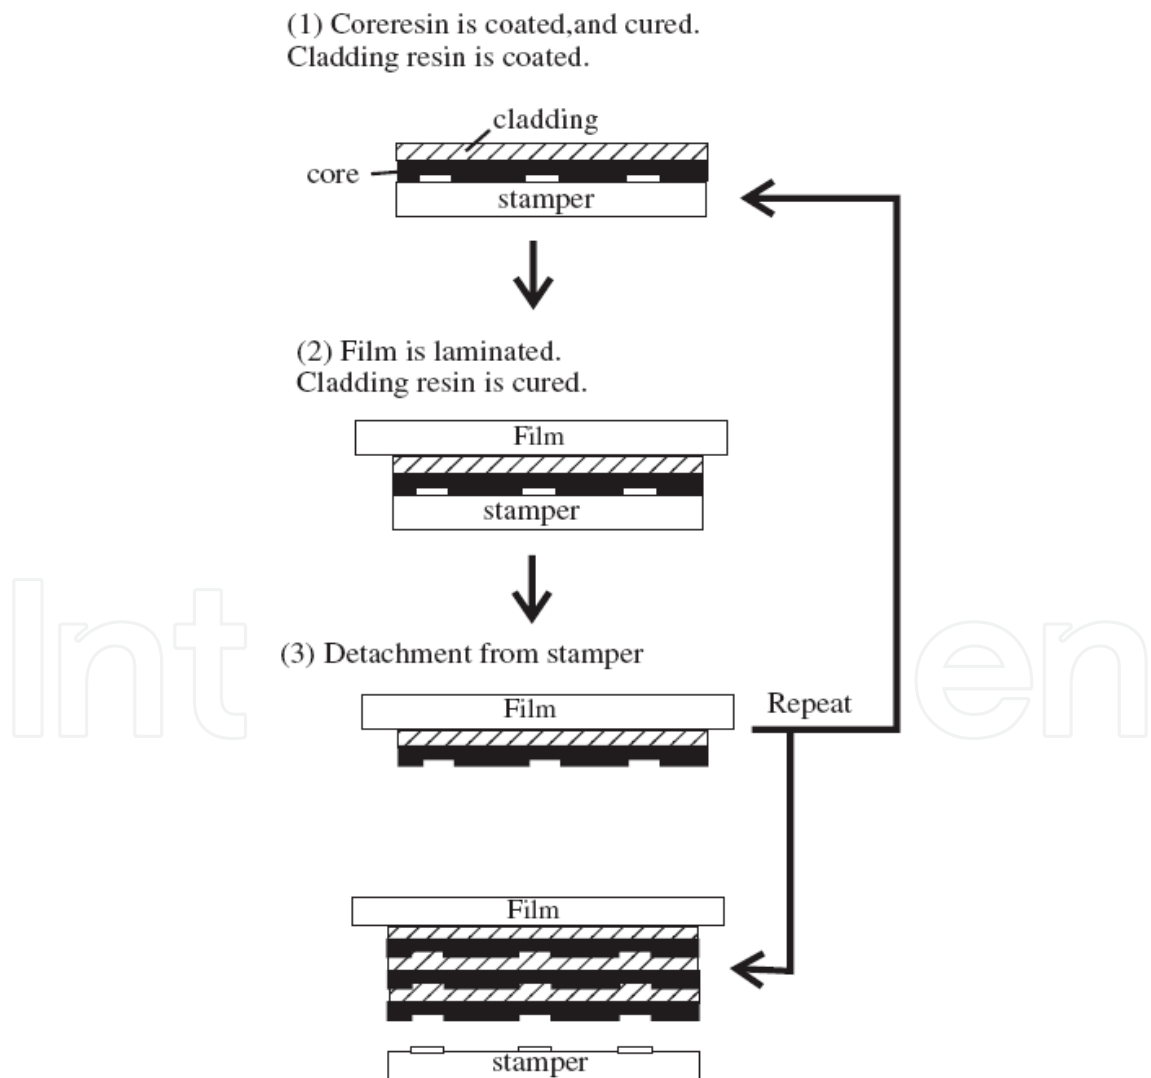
(1) Coreresin is coated,and cured.
Cladding resin is coated.

cladding
core
stamper

(2) Film is laminated.
Cladding resin is cured.

Film
stamper

(3) Detachment from stamper

Film
Repeat

Film

stamper